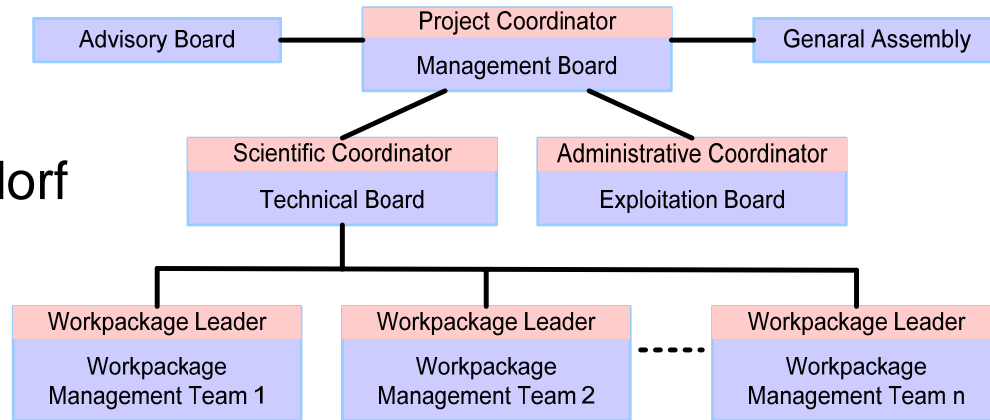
Project Coordinator

Management Board

Advisory Board

Genaral Assembly

lorf

Scientific Coordinator

Technical Board

Administrative Coordinator

Exploitation Board

Workpackage Leader

Workpackage Management Team 1

Workpackage Leader

Workpackage Management Team 2

Workpackage Leader

Workpackage Management Team n